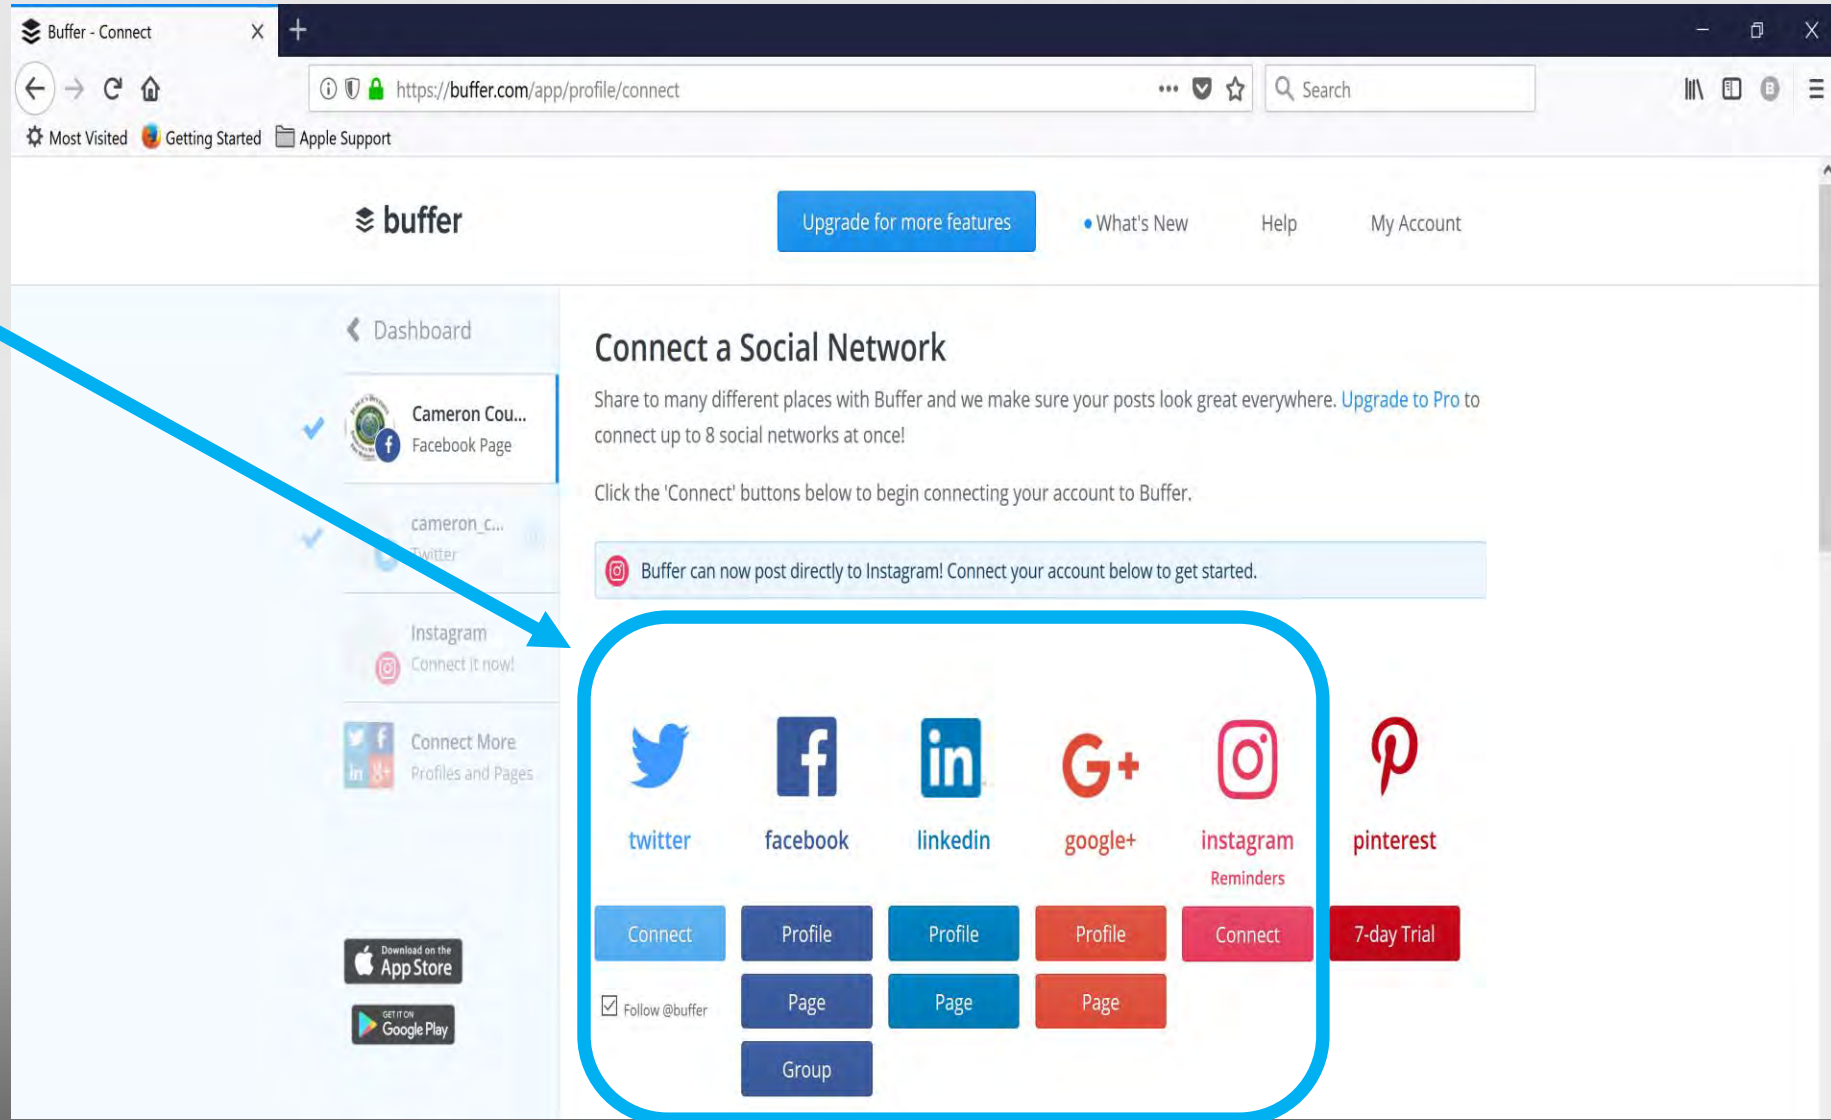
Buffer - Connect

https://buffer.com/app/profile/connect

Search

Most Visited Getting Started Apple Support

buffer

Upgrade for more features

What's New

Help

My Account

Dashboard

Cameron Cou...
Facebook Page

cameron_c...
Twitter

Instagram
Connect it now!

Connect More
Profiles and Pages

Download on the App Store

GET IT ON Google Play

Connect a Social Network

Share to many different places with Buffer and we make sure your posts look great everywhere. Upgrade to Pro to connect up to 8 social networks at once!

Click the 'Connect' buttons below to begin connecting your account to Buffer.

Buffer can now post directly to Instagram! Connect your account below to get started.

twitter

facebook

linkedin

google+

instagram
Reminders

pinterest

Connect

Follow @buffer

Profile

Page

Group

Profile

Page

Profile

Page

Connect

7-day Trial